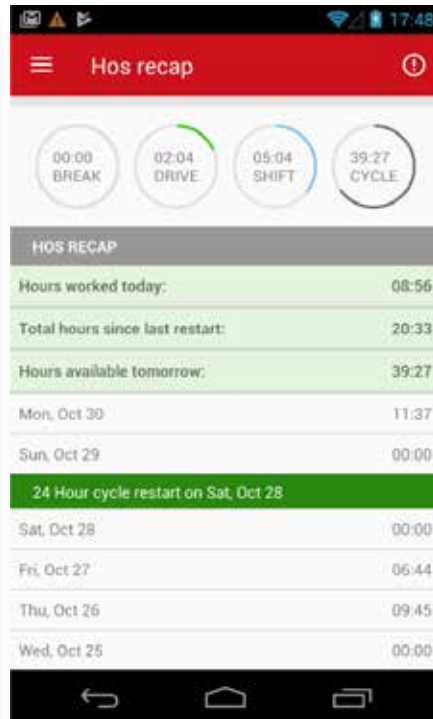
17:48

Hos recap

00:00
BREAK

02:04
DRIVE

05:04
SHIFT

39:27
CYCLE

HOS RECAP

| | |
|---|---|
| Hours worked today: | 08:56 |
| Total hours since last restart: | 20:33 |
| Hours available tomorrow: | 39:27 |
| Mon, Oct 30 | 11:37 |
| Sun, Oct 29 | 00:00 |

24 Hour cycle restart on Sat, Oct 28

| | |
|---|---|
| Sat, Oct 28 | 00:00 |
| Fri, Oct 27 | 06:44 |
| Thu, Oct 26 | 09:45 |
| Wed, Oct 25 | 00:00 |